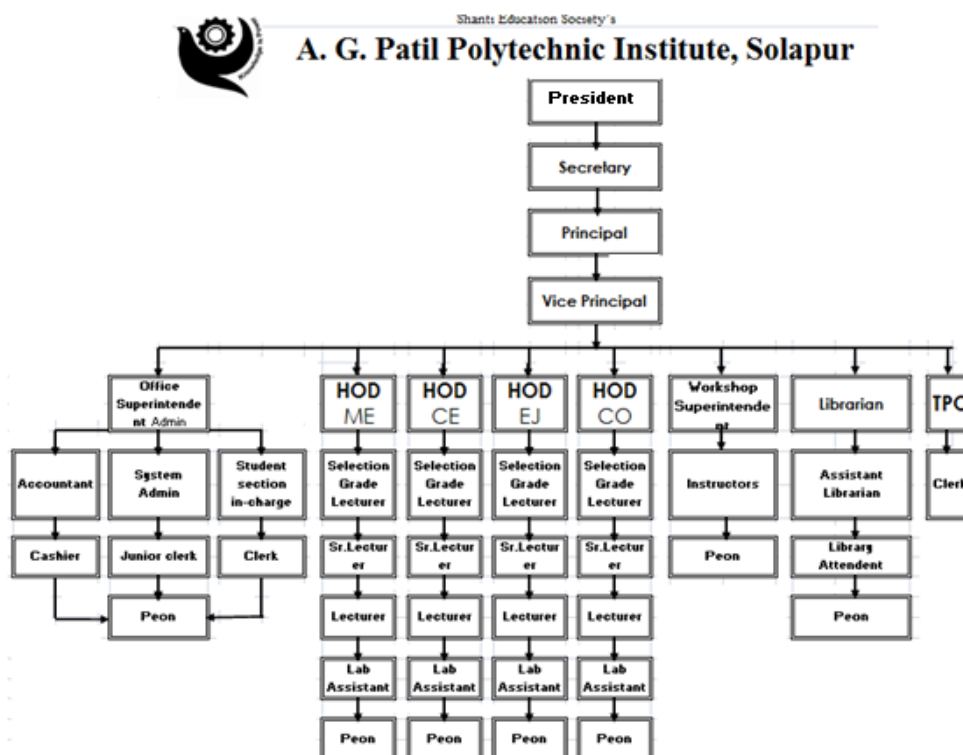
Shanti Education Society's
A. G. Patil Polytechnic Institute, Solapur

President

Secretary

Principal

Vice Principal

Office Superintendent Admin

Accountant

Cashier

System Admin

Junior clerk

Student section in-charge

Clerk

Peon

HOD ME

Selection Grade Lecturer

Sr.Lecturer

Lecturer

Lab Assistant

Peon

HOD CE

Selection Grade Lecturer

Sr.Lecturer

Lecturer

Lab Assistant

Peon

HOD EJ

Selection Grade Lecturer

Sr.Lecturer

Lecturer

Lab Assistant

Peon

HOD CO

Selection Grade Lecturer

Sr.Lecturer

Lecturer

Lab Assistant

Peon

Workshop Superintendent

Instructors

Peon

Librarian

Assistant Librarian

Library Attendent

Peon

TPC

Clerk